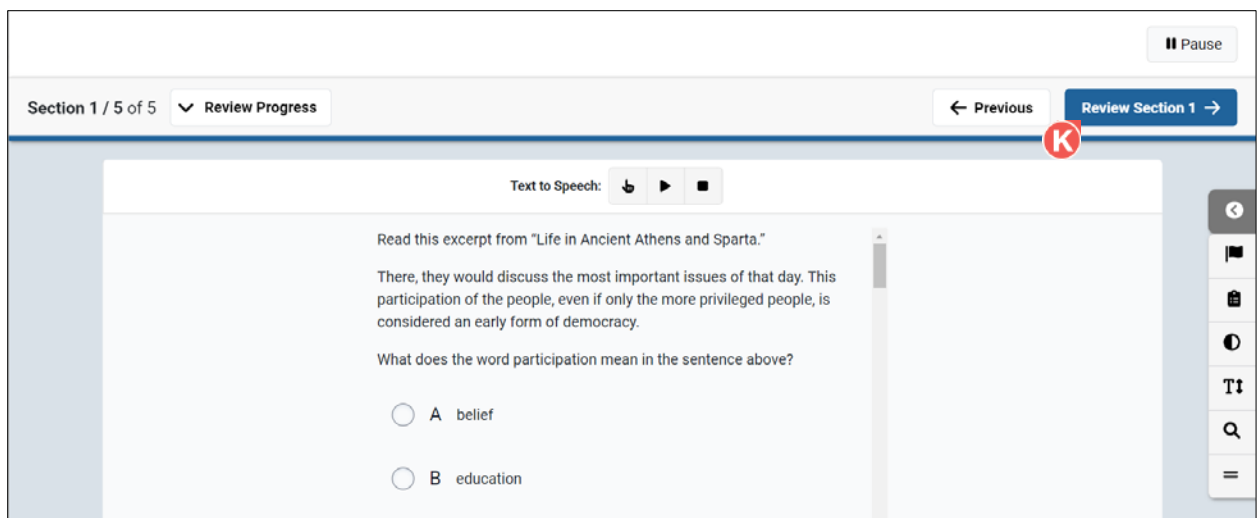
Pause

Section 1 / 5 of 5 Review Progress

Previous Review Section 1 →

Text to Speech:

Read this excerpt from "Life in Ancient Athens and Sparta."

There, they would discuss the most important issues of that day. This participation of the people, even if only the more privileged people, is considered an early form of democracy.

What does the word participation mean in the sentence above?

A belief

B education